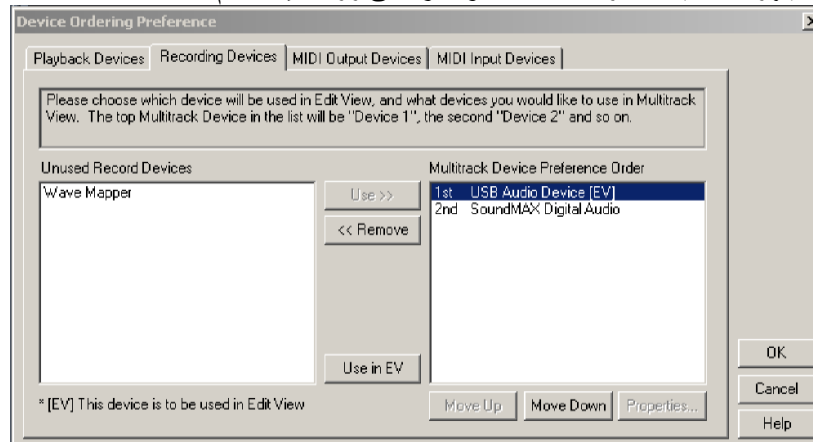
Device Ordering Preference

Playback Devices | Recording Devices | MIDI Output Devices | MIDI Input Devices

Please choose which device will be used in Edit View, and what devices you would like to use in Multitrack View. The top Multitrack Device in the list will be "Device 1", the second "Device 2" and so on.

Unused Record Devices

Wave Mapper

Use >>

<< Remove

Use in EV

Multitrack Device Preference Order

1st USB Audio Device [EV]
2nd SoundMAX Digital Audio

* [EV] This device is to be used in Edit View

Move Up

Move Down

Properties...

OK

Cancel

Help